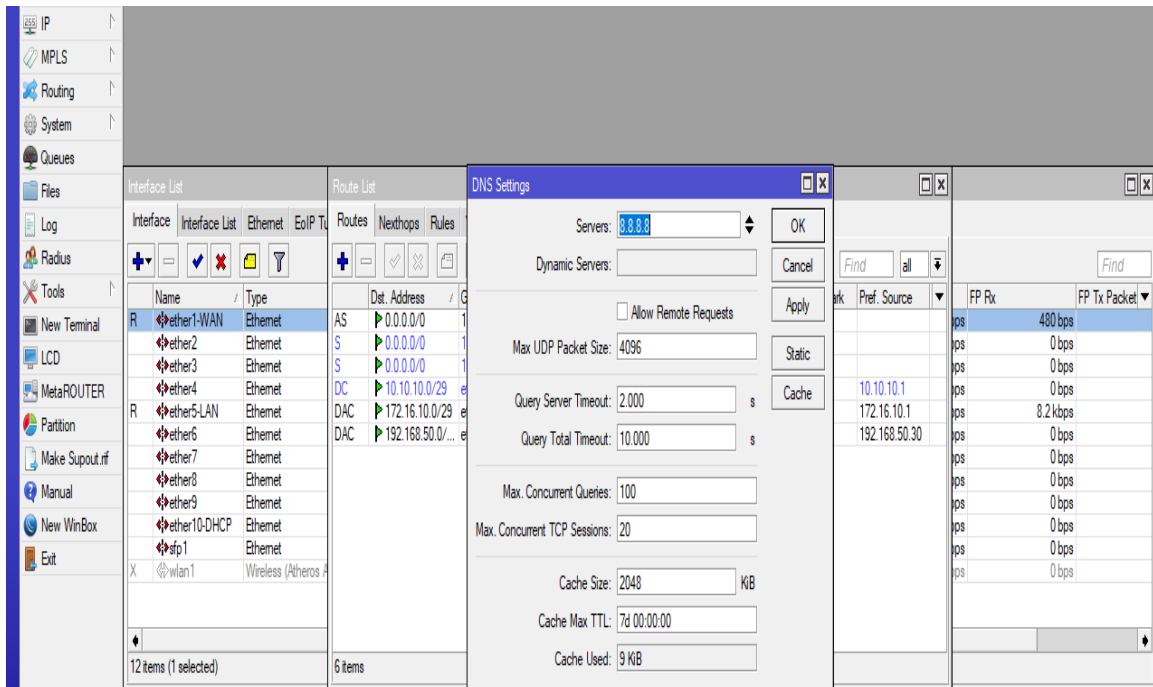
IP
MPLS
Routing
System
Queues
Files
Log
Radius
Tools
New Terminal
LCD
MetaROUTER
Partition
Make Supout.rif
Manual
New WinBox
Exit

Interface List

Interface | Interface List | Ethernet | EoIP Tu

| | Name | Type |
|---|---|---|
| R | ether1-WAN | Ethernet |
| | ether2 | Ethernet |
| | ether3 | Ethernet |
| | ether4 | Ethernet |
| R | ether5-LAN | Ethernet |
| | ether6 | Ethernet |
| | ether7 | Ethernet |
| | ether8 | Ethernet |
| | ether9 | Ethernet |
| | ether10-DHCP | Ethernet |
| | sfp1 | Ethernet |
| X | wlan1 | Wireless (Atheros A |

12 items (1 selected)

Route List

Routes | Nexthops | Rules

| | Dst. Address |
|---|---|
| AS | 0.0.0.0/0 |
| S | 0.0.0.0/0 |
| S | 0.0.0.0/0 |
| DC | 10.10.10.0/29 |
| DAC | 172.16.10.0/29 |
| DAC | 192.168.50.0/... |

6 items

DNS Settings

Servers: 8.8.8.8
Dynamic Servers:
Allow Remote Requests
Max UDP Packet Size: 4096
Query Server Timeout: 2.000 s
Query Total Timeout: 10.000 s
Max. Concurrent Queries: 100
Max. Concurrent TCP Sessions: 20
Cache Size: 2048 KiB
Cache Max TTL: 7d 00:00:00
Cache Used: 9 KiB

OK
Cancel
Apply
Static
Cache

Find | all

| Pref. Source |
|---|
| |
| |
| |
| 10.10.10.1 |
| 172.16.10.1 |
| 192.168.50.30 |

Find

| FP Rx | FP Tx Packet |
|---|---|
| 480 bps | |
| 0 bps | |
| 0 bps | |
| 0 bps | |
| 8.2 kbps | |
| 0 bps | |
| 0 bps | |
| 0 bps | |
| 0 bps | |
| 0 bps | |
| 0 bps | |
| 0 bps | |